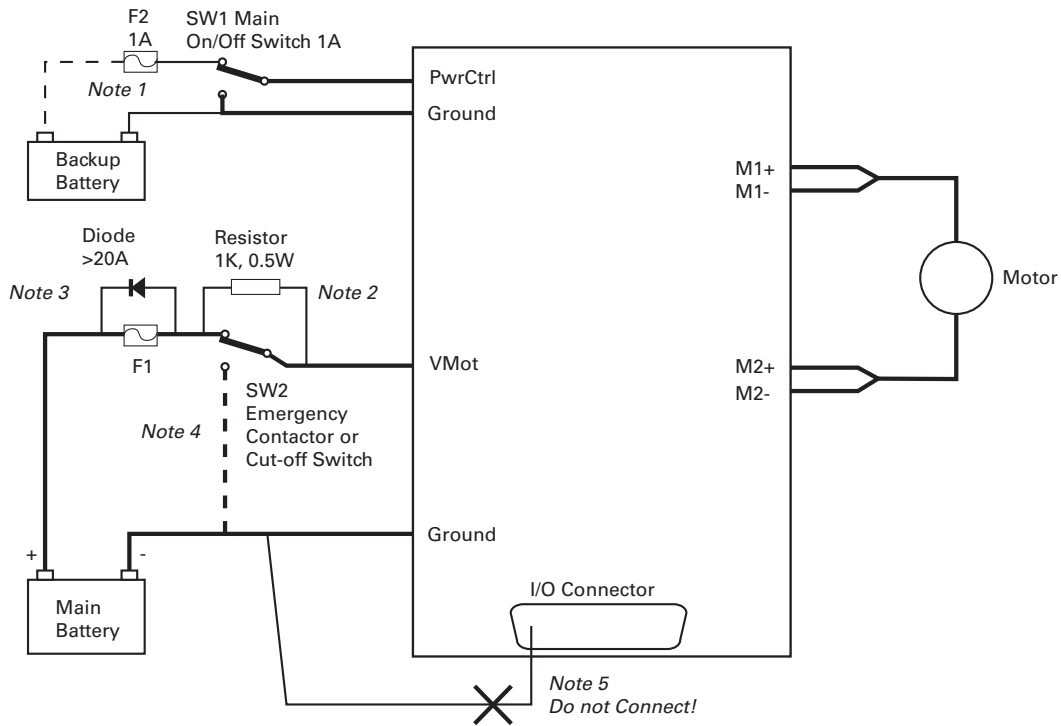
F2
1A

SW1 Main
On/Off Switch 1A

Note 1

PwrCtrl

Ground

Backup
Battery

M1+
M1-

Diode
>20A

Resistor
1K, 0.5W

Note 3

Note 2

Motor

F1

VMot

M2+
M2-

SW2
Emergency
Contactor or
Cut-off Switch

Note 4

Ground

+

-

I/O Connector

Main
Battery

Note 5
Do not Connect!